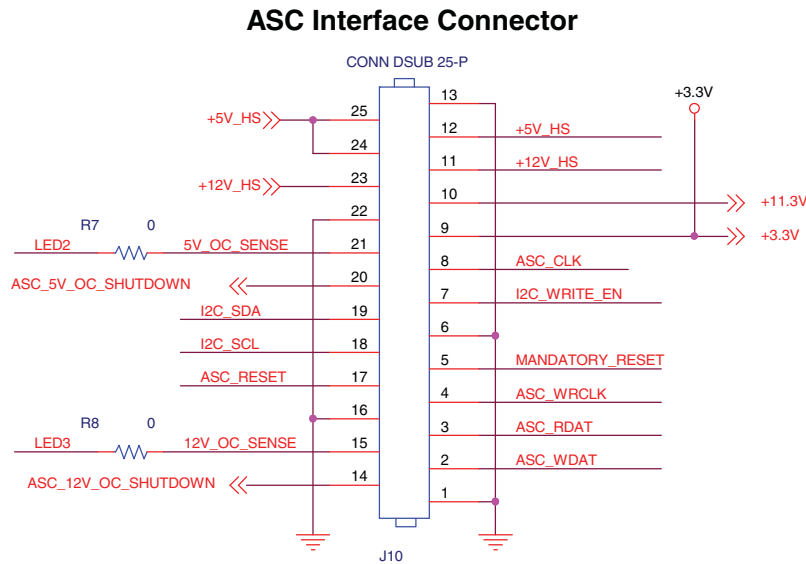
ASC Interface Connector

CONN DSUB 25-P

+3.3V

+5V_HS 25
24
+12V_HS 23
22
R7 0
LED2 5V_OC_SENSE 21
ASC_5V_OC_SHUTDOWN 20
I2C_SDA 19
I2C_SCL 18
ASC_RESET 17
16
R8 0
LED3 12V_OC_SENSE 15
ASC_12V_OC_SHUTDOWN 14

13
12 +5V_HS
11 +12V_HS
10 +11.3V
9 +3.3V
8 ASC_CLK
7 I2C_WRITE_EN
6
5 MANDATORY_RESET
4 ASC_WRCLK
3 ASC_RDAT
2 ASC_WDAT
1

J10